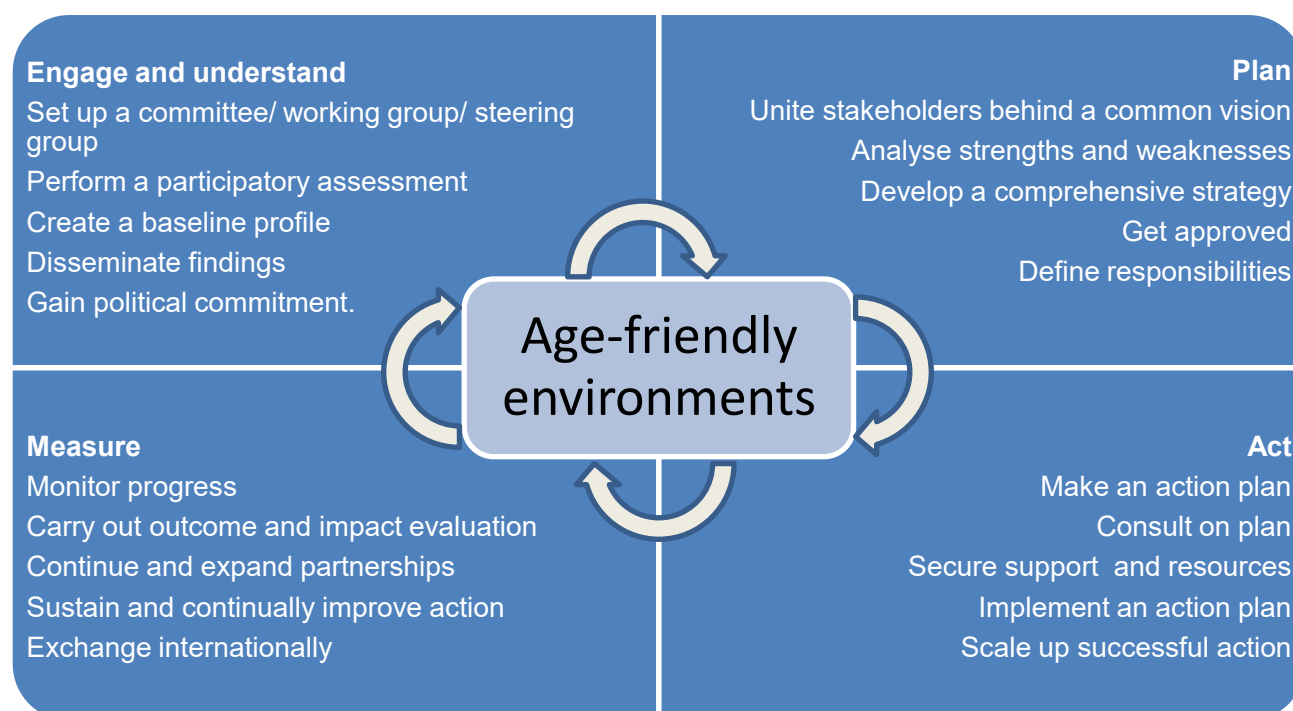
Engage and understand
Set up a committee/ working group/ steering group
Perform a participatory assessment
Create a baseline profile
Disseminate findings
Gain political commitment.

Plan
Unite stakeholders behind a common vision
Analyse strengths and weaknesses
Develop a comprehensive strategy
Get approved
Define responsibilities

Age-friendly environments

Measure
Monitor progress
Carry out outcome and impact evaluation
Continue and expand partnerships
Sustain and continually improve action
Exchange internationally

Act
Make an action plan
Consult on plan
Secure support and resources
Implement an action plan
Scale up successful action